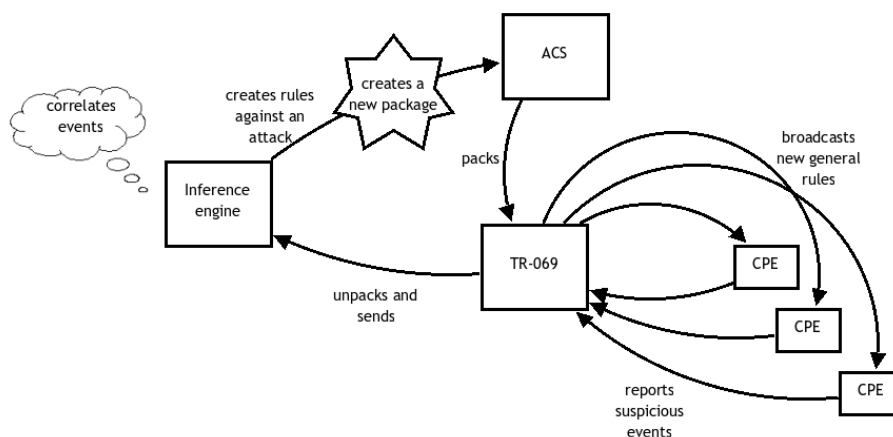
correlates events

creates rules against an attack

creates a new package

ACS

Inference engine

packs

broadcasts new general rules

TR-069

CPE

unpacks and sends

CPE

CPE

reports suspicious events